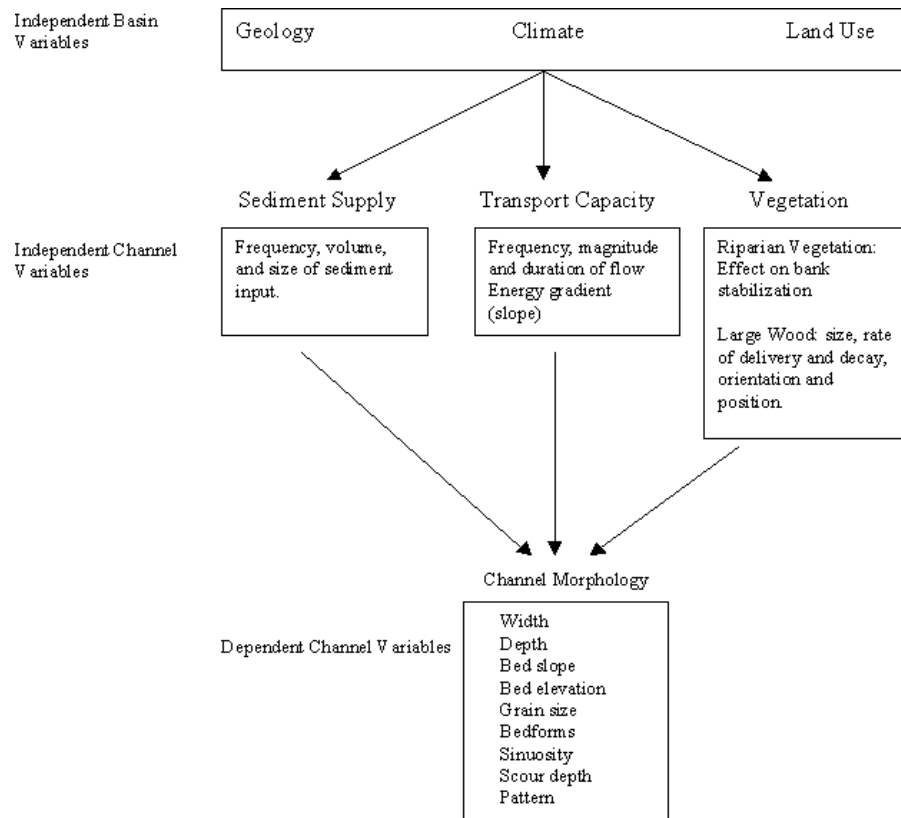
Independent Basin Variables

Geology Climate Land Use

Sediment Supply Transport Capacity Vegetation

Independent Channel Variables

Frequency, volume, and size of sediment input.

Frequency, magnitude and duration of flow
Energy gradient (slope)

Riparian Vegetation: Effect on bank stabilization

Large Wood: size, rate of delivery and decay, orientation and position.

Channel Morphology

Dependent Channel Variables

Width
Depth
Bed slope
Bed elevation
Grain size
Bedforms
Sinuosity
Scour depth
Pattern